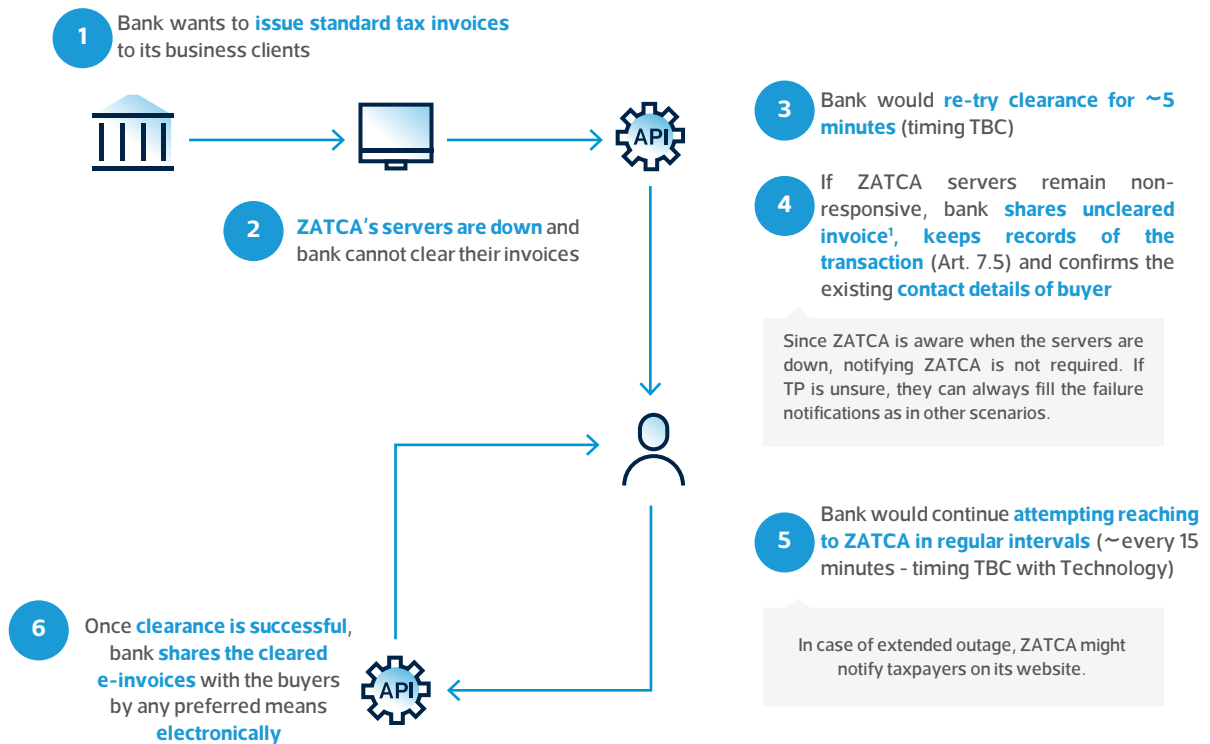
1

Bank wants to issue standard tax invoices to its business clients

API

2

ZATCA's servers are down and bank cannot clear their invoices

3

Bank would re-try clearance for ~5 minutes (timing TBC)

4

If ZATCA servers remain non-responsive, bank shares uncleared invoice$^1$, keeps records of the transaction (Art. 7.5) and confirms the existing contact details of buyer

Since ZATCA is aware when the servers are down, notifying ZATCA is not required. If TP is unsure, they can always fill the failure notifications as in other scenarios.

5

Bank would continue attempting reaching to ZATCA in regular intervals (~every 15 minutes - timing TBC with Technology)

In case of extended outage, ZATCA might notify taxpayers on its website.

6

Once clearance is successful, bank shares the cleared e-invoices with the buyers by any preferred means electronically

API